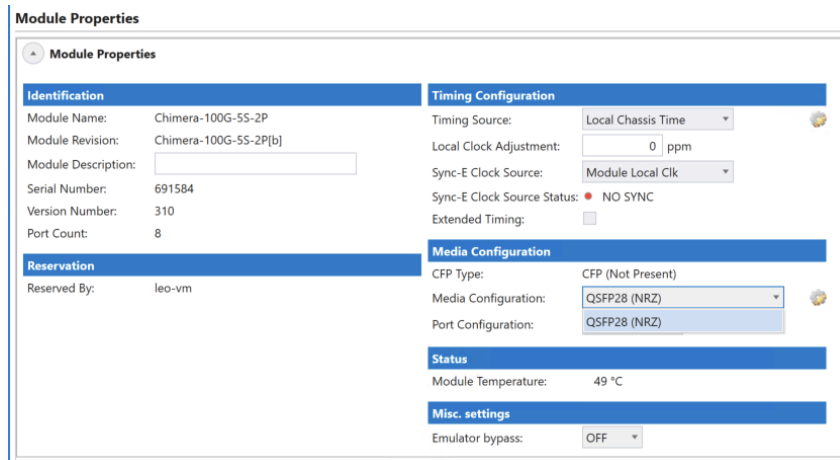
Module Properties

Module Properties

Identification

| | |
|---|---|
| Module Name: | Chimera-100G-5S-2P |
| Module Revision: | Chimera-100G-5S-2P[b] |
| Module Description: | |
| Serial Number: | 691584 |
| Version Number: | 310 |
| Port Count: | 8 |

Reservation

Reserved By: leo-vm

Timing Configuration

| | |
|---|---|
| Timing Source: | Local Chassis Time |
| Local Clock Adjustment: | 0 ppm |
| Sync-E Clock Source: | Module Local Clk |
| Sync-E Clock Source Status: | NO SYNC |
| Extended Timing: | |

Media Configuration

| | |
|---|---|
| CFP Type: | CFP (Not Present) |
| Media Configuration: | QSFP28 (NRZ) |
| Port Configuration: | QSFP28 (NRZ) |

Status

Module Temperature: 49 °C

Misc. settings

Emulator bypass: OFF